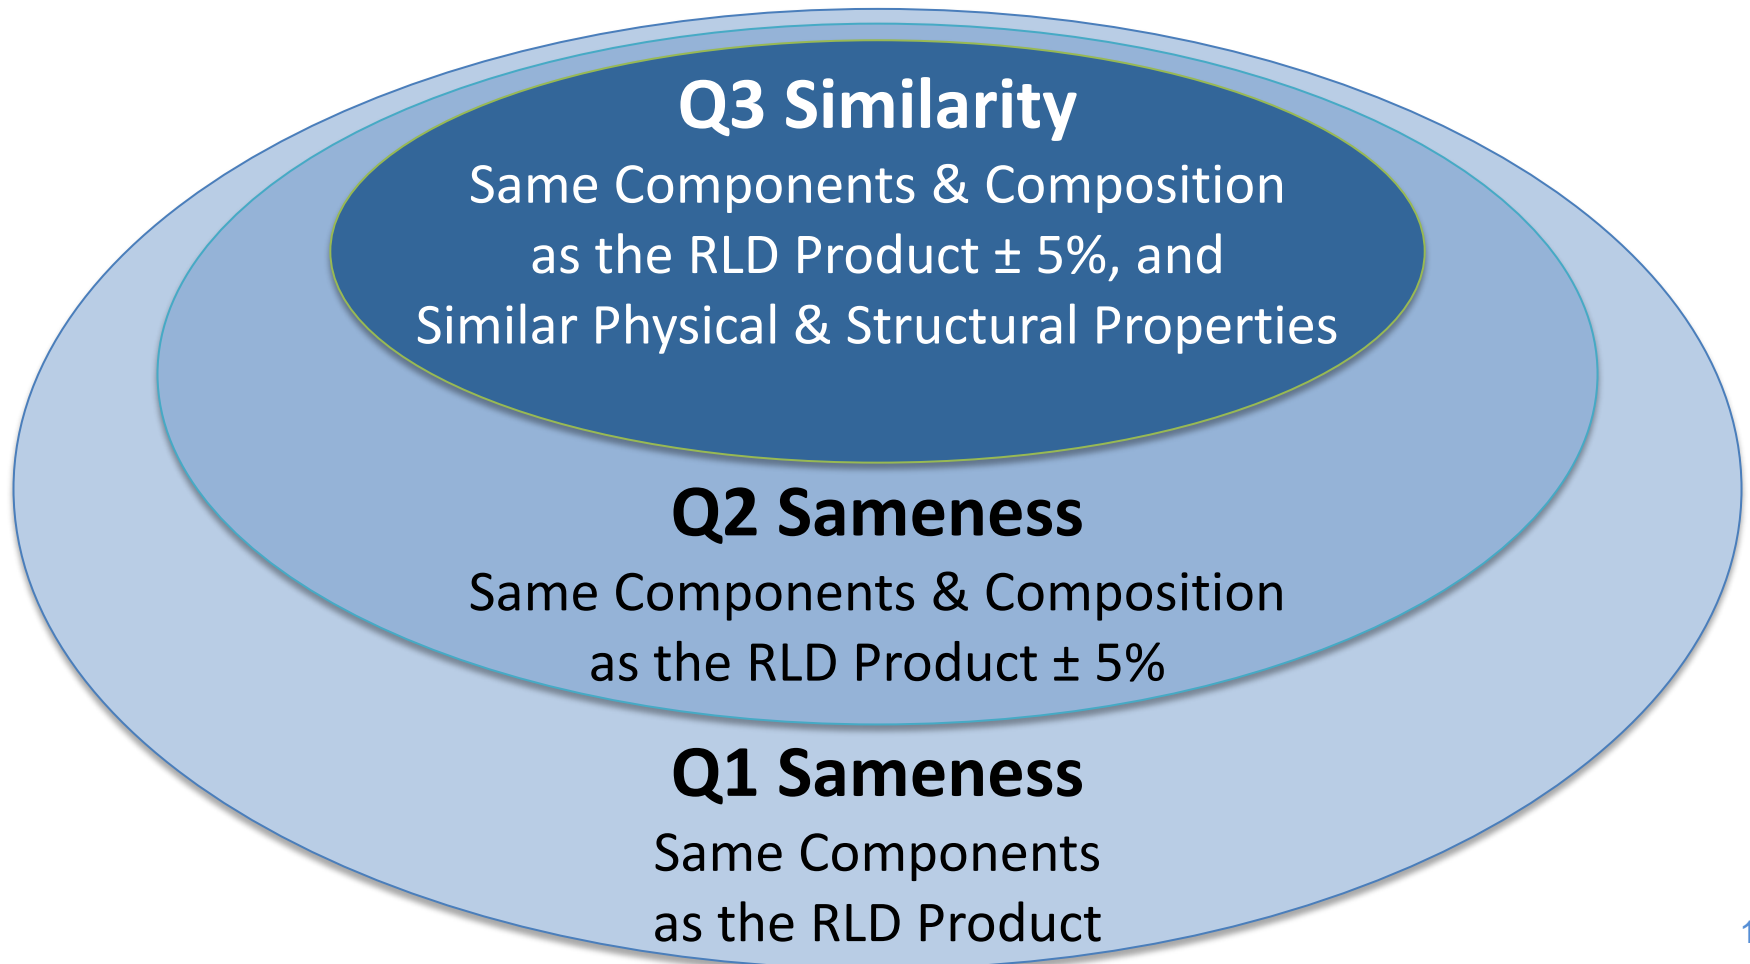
Q3 Similarity
Same Components & Composition as the RLD Product ± 5%, and Similar Physical & Structural Properties

Q2 Sameness
Same Components & Composition as the RLD Product ± 5%

Q1 Sameness
Same Components as the RLD Product

1